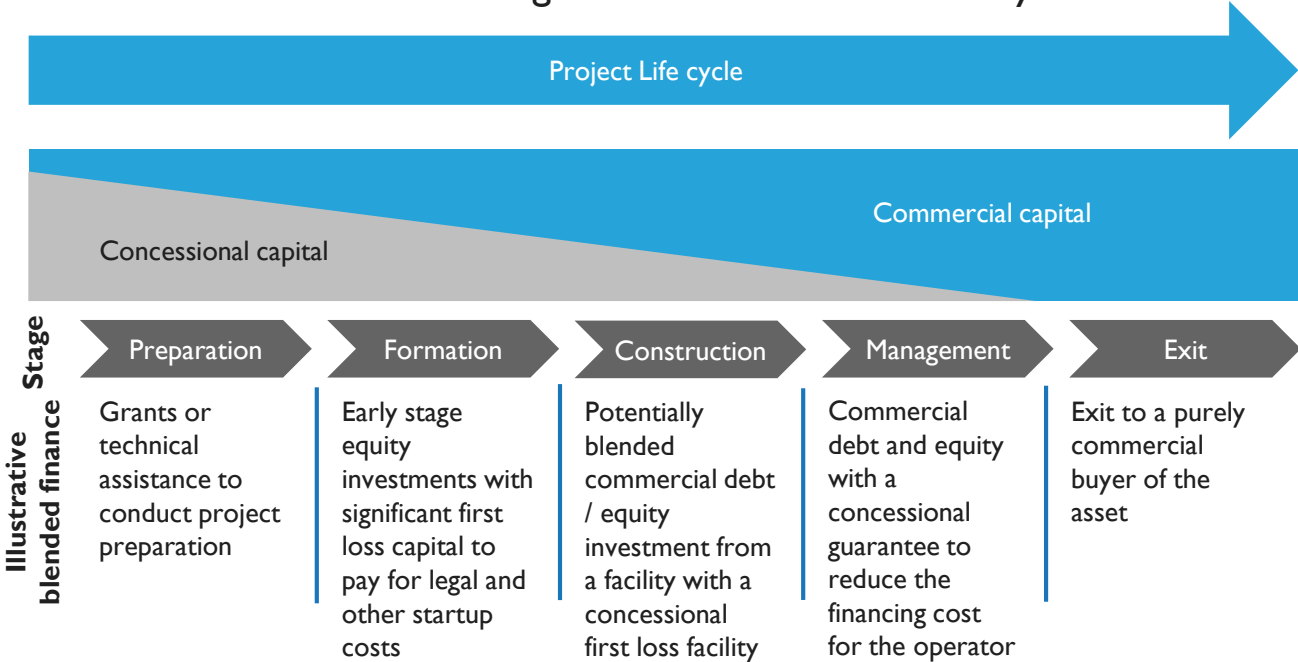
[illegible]

Project Life cycle

Commercial capital

Concessional capital

Stage

Preparation

Formation

Construction

Management

Exit

Illustrative blended finance

Grants or technical assistance to conduct project preparation

Early stage equity investments with significant first loss capital to pay for legal and other startup costs

Potentially blended commercial debt / equity investment from a facility with a concessional first loss facility

Commercial debt and equity with a concessional guarantee to reduce the financing cost for the operator

Exit to a purely commercial buyer of the asset